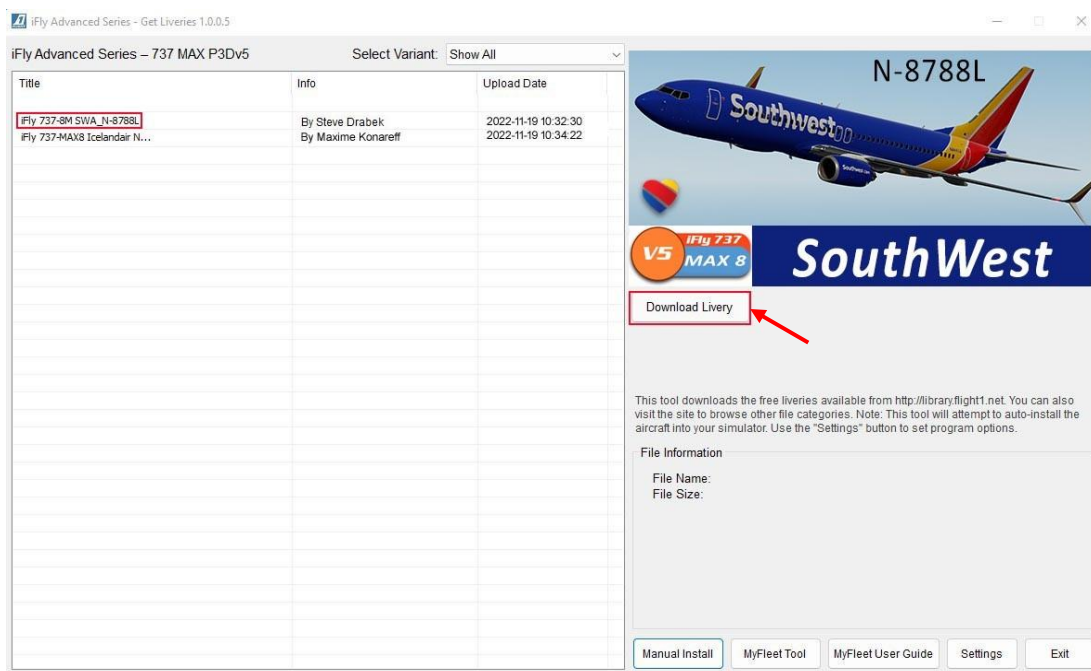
iFly Advanced Series - Get Liveries 1.0.0.5

iFly Advanced Series – 737 MAX P3Dv5

Select Variant: Show All

| Title | Info | Upload Date |
|---|---|---|
| iFly 737-8M SWA_N-8788L | By Steve Drabek | 2022-11-19 10:32:30 |
| iFly 737-MAX8 Icelandair N... | By Maxime Konareff | 2022-11-19 10:34:22 |

N-8788L

Southwest

V5 iFly 737 MAX 8

SouthWest

Download Livery

This tool downloads the free liveries available from http://library.flight1.net. You can also visit the site to browse other file categories. Note: This tool will attempt to auto-install the aircraft into your simulator. Use the "Settings" button to set program options.

File Information

File Name:
File Size:

Manual Install
MyFleet Tool
MyFleet User Guide
Settings
Exit